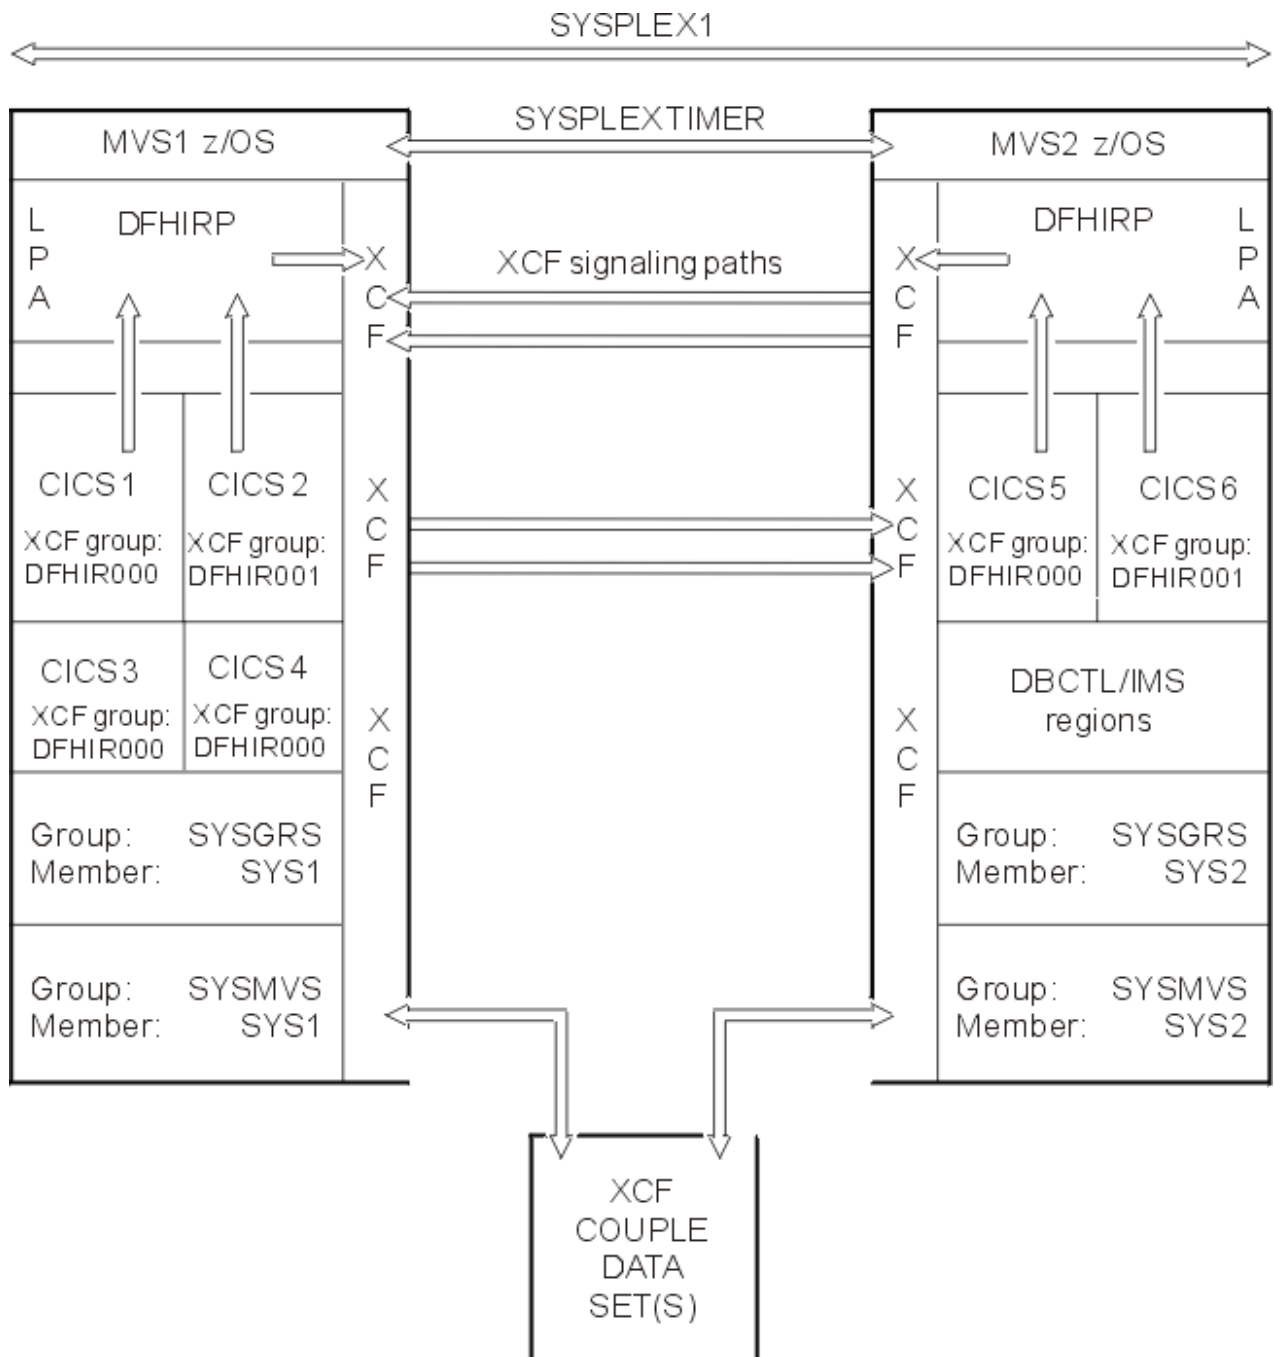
SYSPLEX1

SYSPLEXTIMER

MVS1 z/OS

LPA

DFHIRP

XCF

CICS1
XCF group:
DFHIR000

CICS2
XCF group:
DFHIR001

CICS3
XCF group:
DFHIR000

CICS4
XCF group:
DFHIR000

Group: SYSGRS
Member: SYS1

Group: SYSMVS
Member: SYS1

XCF

XCF

XCF signaling paths

MVS2 z/OS

DFHIRP

LPA

XCF

CICS5
XCF group:
DFHIR000

CICS6
XCF group:
DFHIR001

XCF

DBCTL/IMS
regions

XCF

Group: SYSGRS
Member: SYS2

Group: SYSMVS
Member: SYS2

XCF
COUPLE
DATA
SET(S)